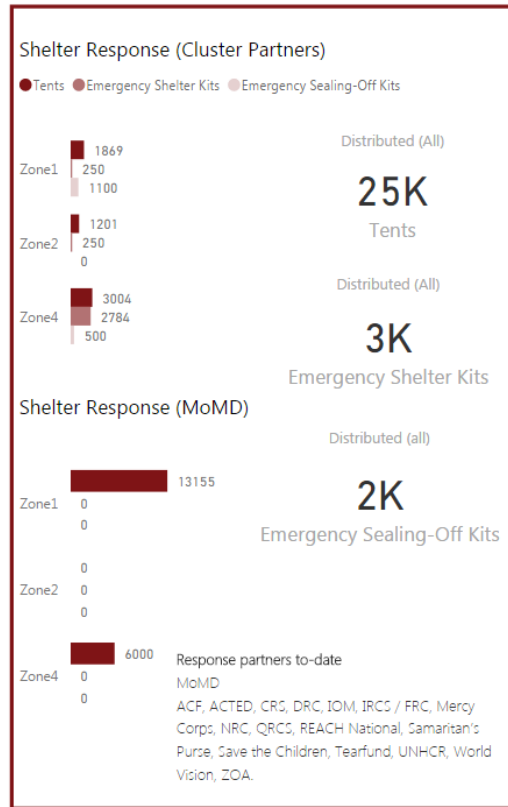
Shelter Response (Cluster Partners)

Tents Emergency Shelter Kits Emergency Sealing-Off Kits

Zone1 1869 250 1100

Zone2 1201 250 0

Zone4 3004 2784 500

Distributed (All)
25K
Tents

Distributed (All)
3K
Emergency Shelter Kits

Shelter Response (MoMD)

Distributed (all)
2K
Emergency Sealing-Off Kits

Zone1 13155 0 0

Zone2 0 0 0

Zone4 6000 0 0

Response partners to-date
MoMD
ACF, ACTED, CRS, DRC, IOM, IRCS / FRC, Mercy Corps, NRC, QRCS, REACH National, Samaritan's Purse, Save the Children, Tearfund, UNHCR, World Vision, ZOA.